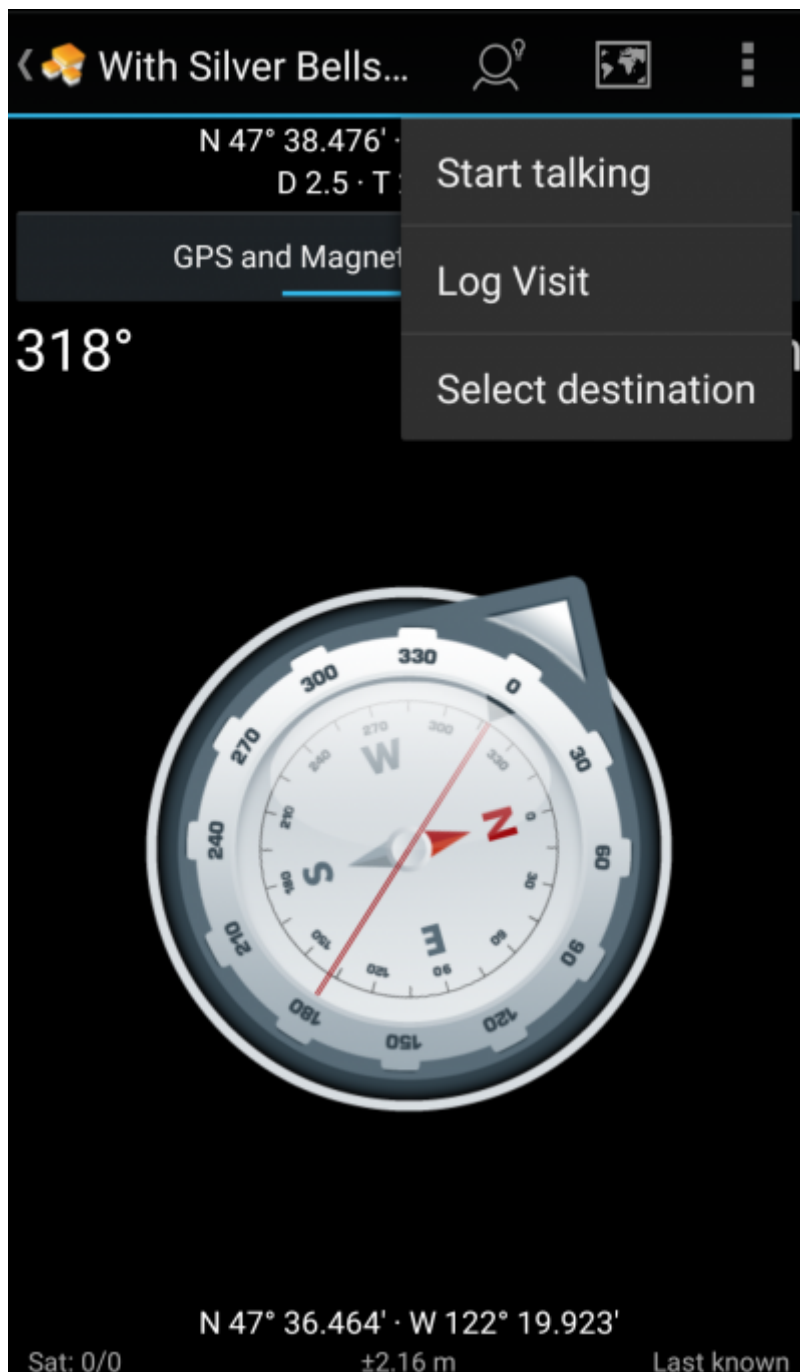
With Silver Bells...

N 47° 38.476' ·
D 2.5 · T

GPS and Magnet

318°

Start talking

Log Visit

Select destination

330
300
0
270
30
240
60
210
90
180
150
120
W
N
S
E
270
300
330
0
240
210
30
180
60
150
90
120

N 47° 36.464' · W 122° 19.923'

Sat: 0/0
±2.16 m
Last known